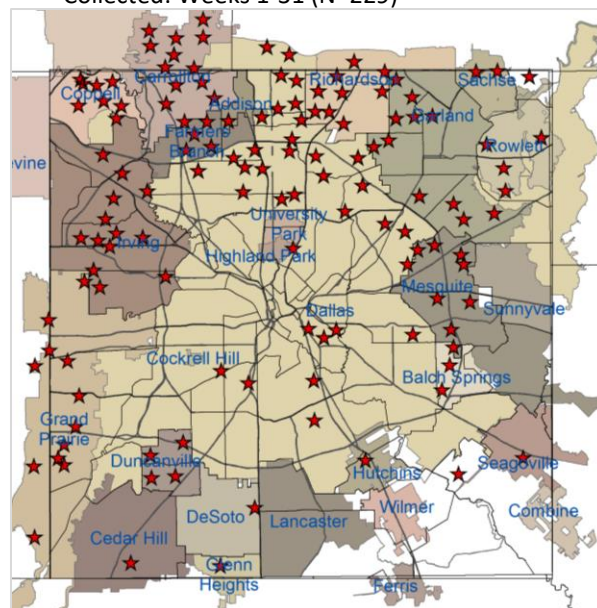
Collected: Weeks 1-31 (N=229)

Coppell
Carrollton
Addison
Richardson
Sachse
Garland
Rowlett
Farmers Branch
Irving
University Park
Highland Park
Mesquite
Sunnyvale
Dallas
Cockrell Hill
Balch Springs
Grand Prairie
Duncanville
Seagoville
Hutchins
Wilmer
Combine
DeSoto
Lancaster
Cedar Hill
Glenn Heights
Ferris
vine